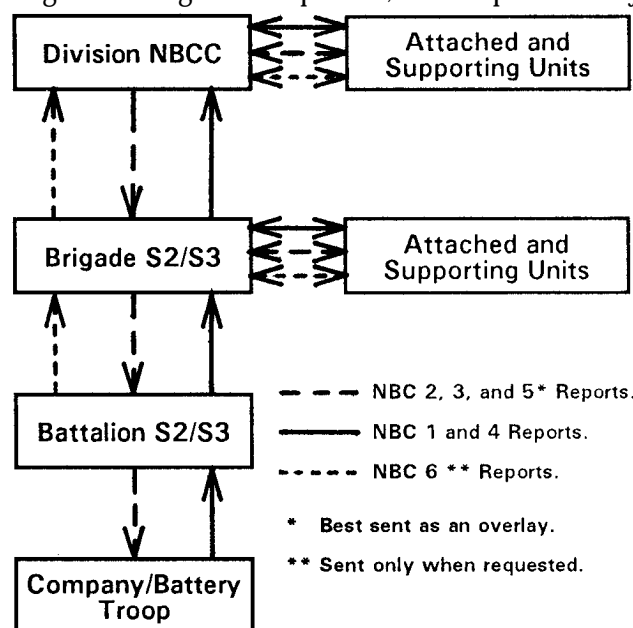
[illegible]

Division NBCC

Attached and Supporting Units

Brigade S2/S3

Attached and Supporting Units

Battalion S2/S3

Company/Battery Troop

NBC 2, 3, and 5* Reports.

NBC 1 and 4 Reports.

NBC 6 ** Reports.

* Best sent as an overlay.

** Sent only when requested.